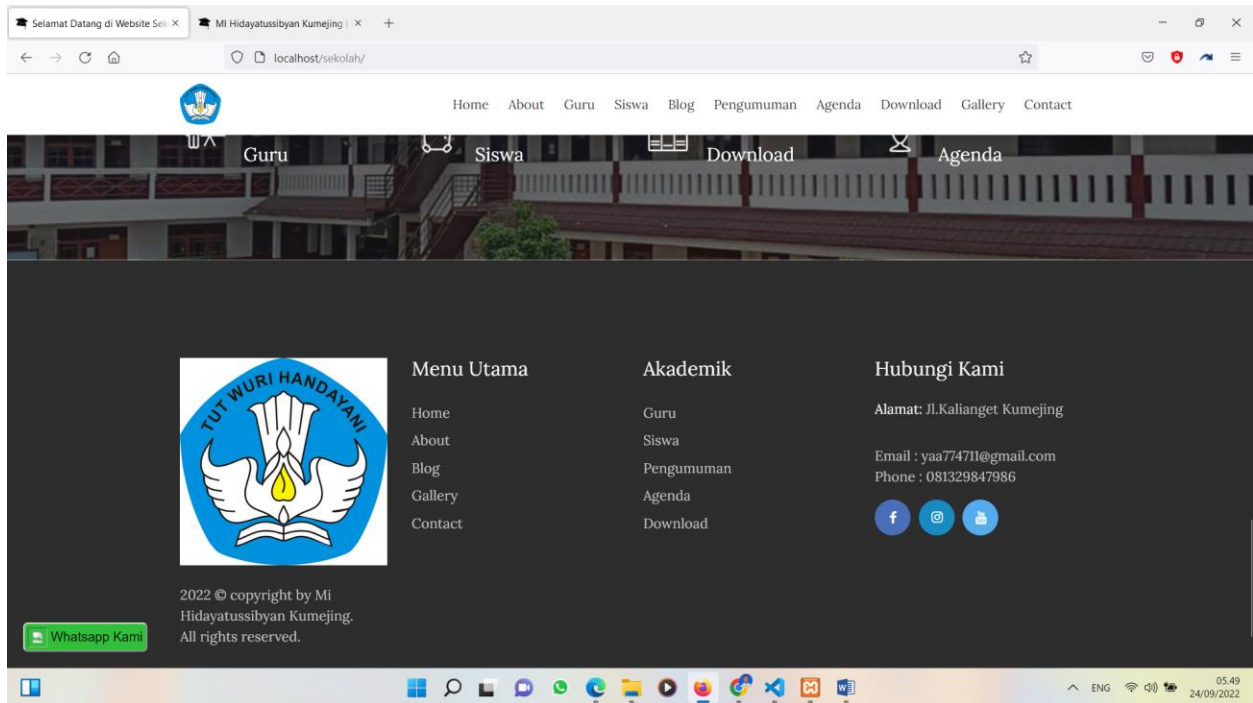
Selamat Datang di Website Sek ×
MI Hidayatussibyan Kumejing | ×
+

localhost/sekolah/

Home About Guru Siswa Blog Pengumuman Agenda Download Gallery Contact

Guru
Siswa
Download
Agenda

TUT WURI HANDAYANI

Menu Utama
Home
About
Blog
Gallery
Contact

Akademik
Guru
Siswa
Pengumuman
Agenda
Download

Hubungi Kami
Alamat: Jl.Kalianget Kumejing

Email : yaa774711@gmail.com
Phone : 081329847986

2022 © copyright by Mi Hidayatussibyan Kumejing. All rights reserved.

Whatsapp Kami

ENG
05.49
24/09/2022